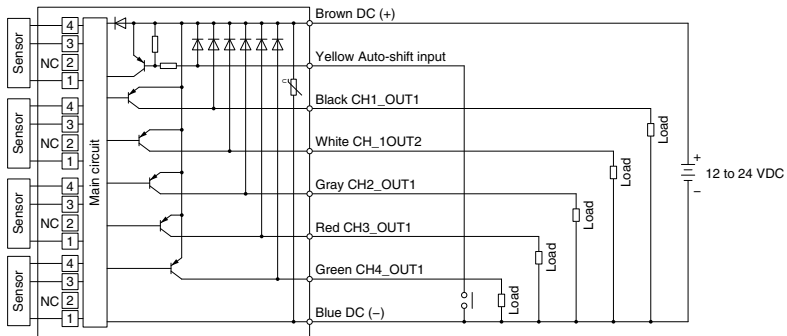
Sensor
4
3
NC 2
1

Sensor
4
3
NC 2
1

Sensor
4
3
NC 2
1

Sensor
4
3
NC 2
1

Main circuit

Brown DC (+)
Yellow Auto-shift input
Black CH1_OUT1
White CH_1OUT2
Gray CH2_OUT1
Red CH3_OUT1
Green CH4_OUT1
Blue DC (–)

Load
Load
Load
Load
Load

+
–
12 to 24 VDC